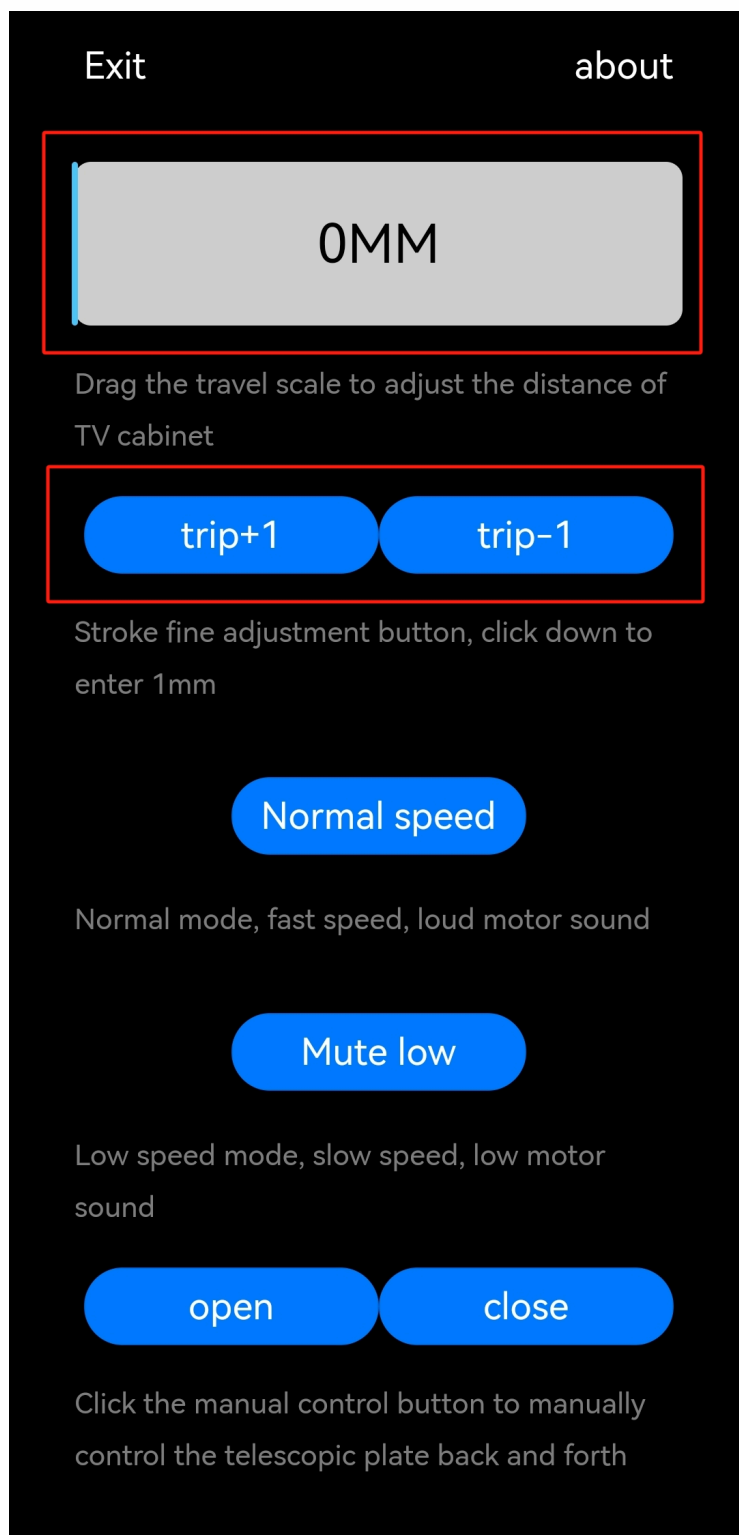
Exit

about

0MM

Drag the travel scale to adjust the distance of TV cabinet

trip+1

trip-1

Stroke fine adjustment button, click down to enter 1mm

Normal speed

Normal mode, fast speed, loud motor sound

Mute low

Low speed mode, slow speed, low motor sound

open

close

Click the manual control button to manually control the telescopic plate back and forth